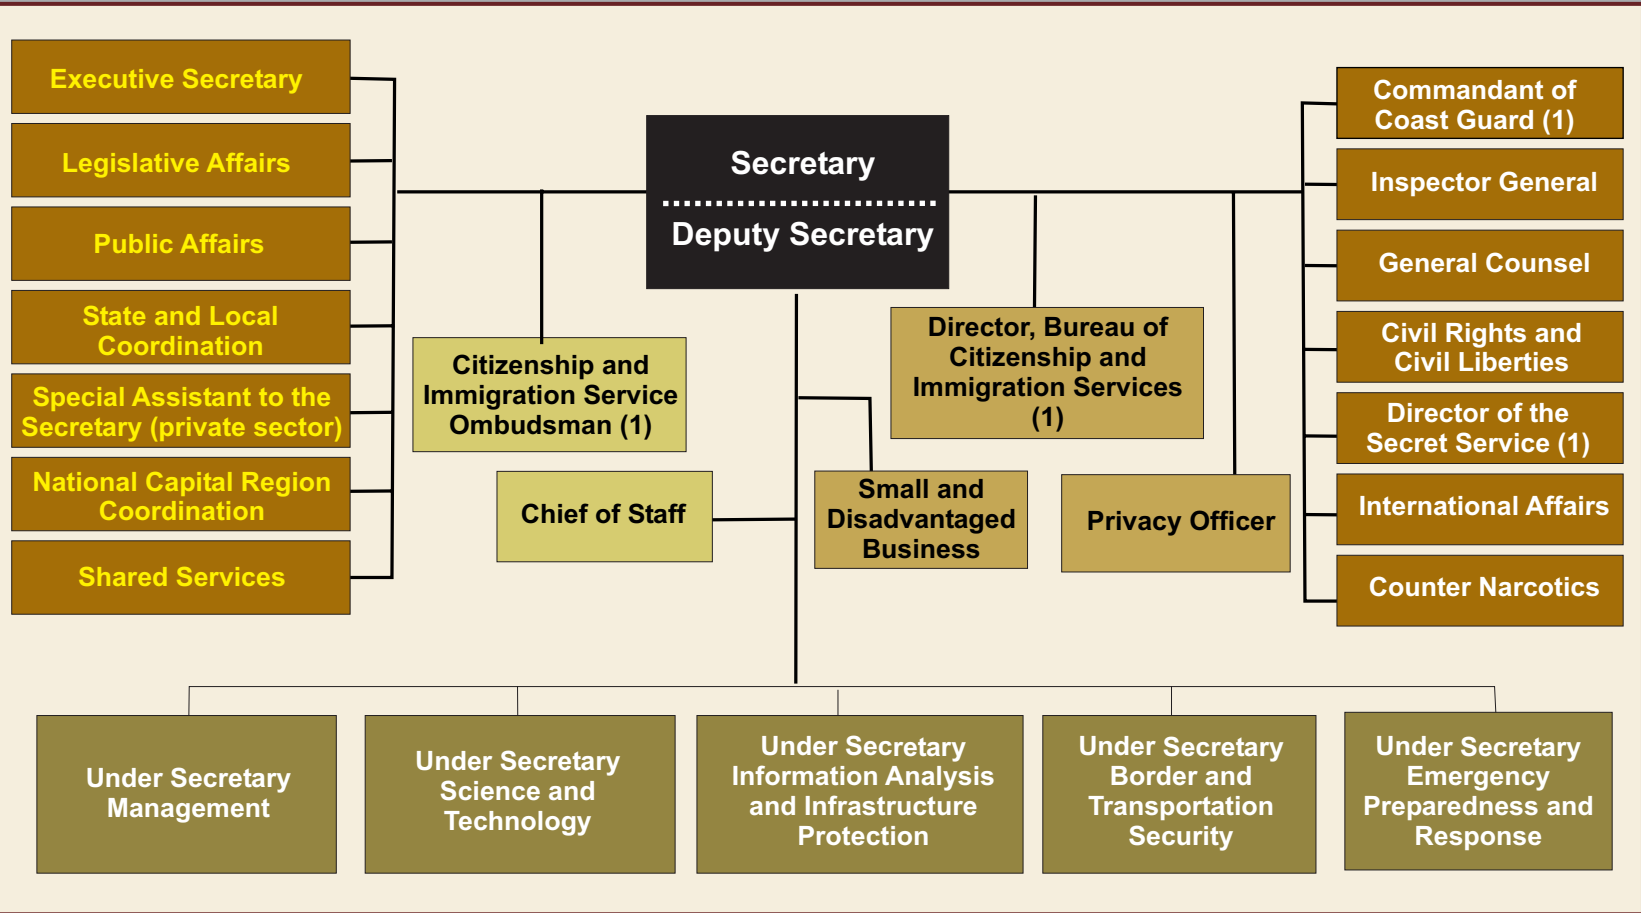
Executive Secretary

Legislative Affairs

Public Affairs

State and Local Coordination

Special Assistant to the Secretary (private sector)

National Capital Region Coordination

Shared Services

Secretary

Deputy Secretary

Citizenship and Immigration Service Ombudsman (1)

Chief of Staff

Small and Disadvantaged Business

Director, Bureau of Citizenship and Immigration Services (1)

Privacy Officer

Commandant of Coast Guard (1)

Inspector General

General Counsel

Civil Rights and Civil Liberties

Director of the Secret Service (1)

International Affairs

Counter Narcotics

Under Secretary Management

Under Secretary Science and Technology

Under Secretary Information Analysis and Infrastructure Protection

Under Secretary Border and Transportation Security

Under Secretary Emergency Preparedness and Response